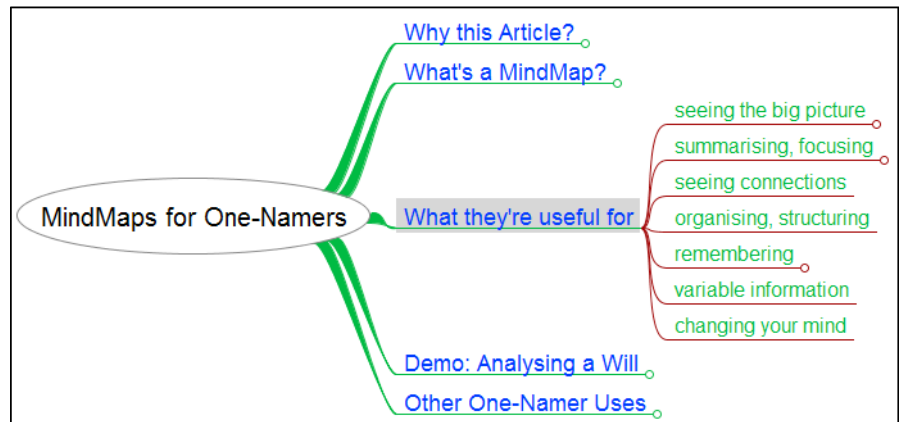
MindMaps for One-Namers

Why this Article?

What's a MindMap?

What they're useful for

seeing the big picture

summarising, focusing

seeing connections

organising, structuring

remembering

variable information

changing your mind

Demo: Analysing a Will

Other One-Namer Uses